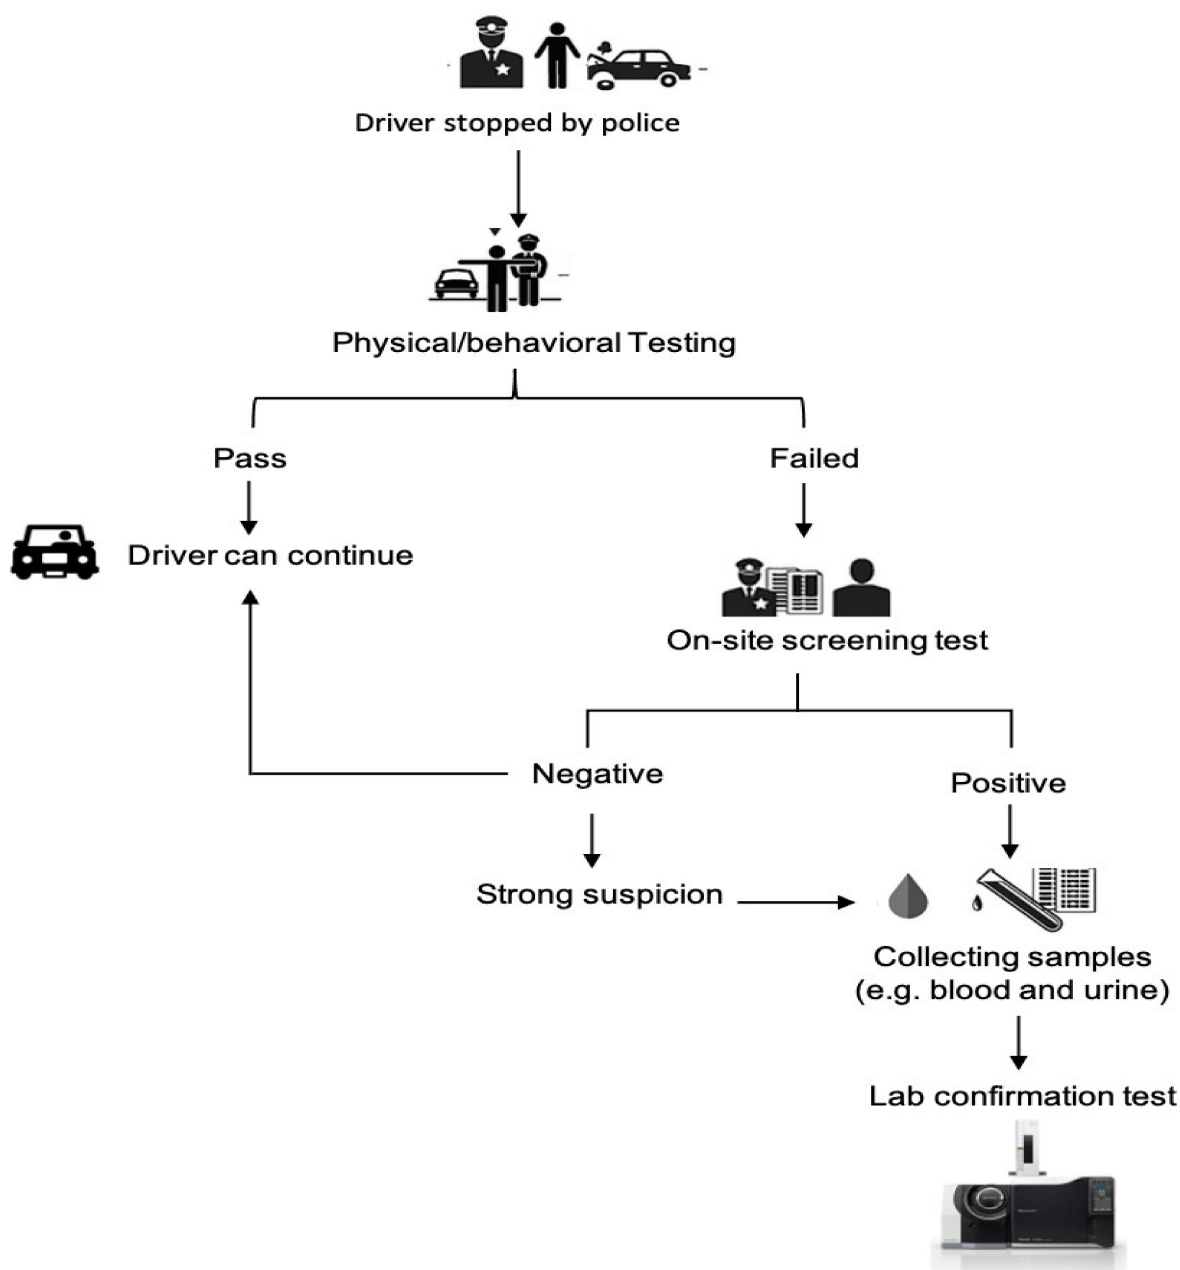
Driver stopped by police

Physical/behavioral Testing

Pass

Failed

Driver can continue

On-site screening test

Negative

Positive

Strong suspicion

Collecting samples
(e.g. blood and urine)

Lab confirmation test